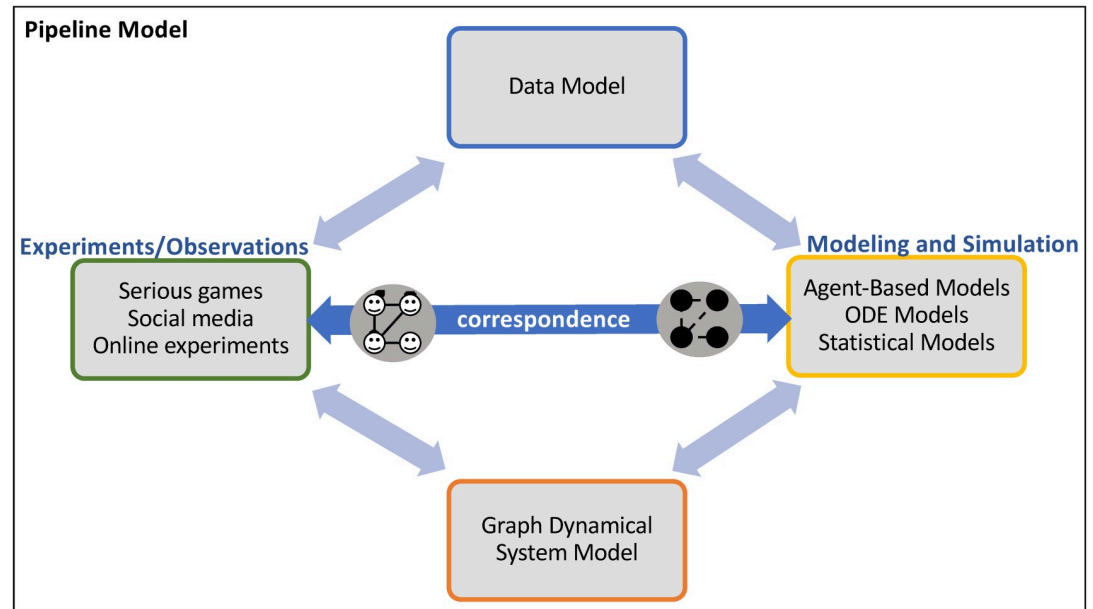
Pipeline Model

Data Model

Experiments/Observations

Serious games
Social media
Online experiments

correspondence

Modeling and Simulation

Agent-Based Models
ODE Models
Statistical Models

Graph Dynamical System Model